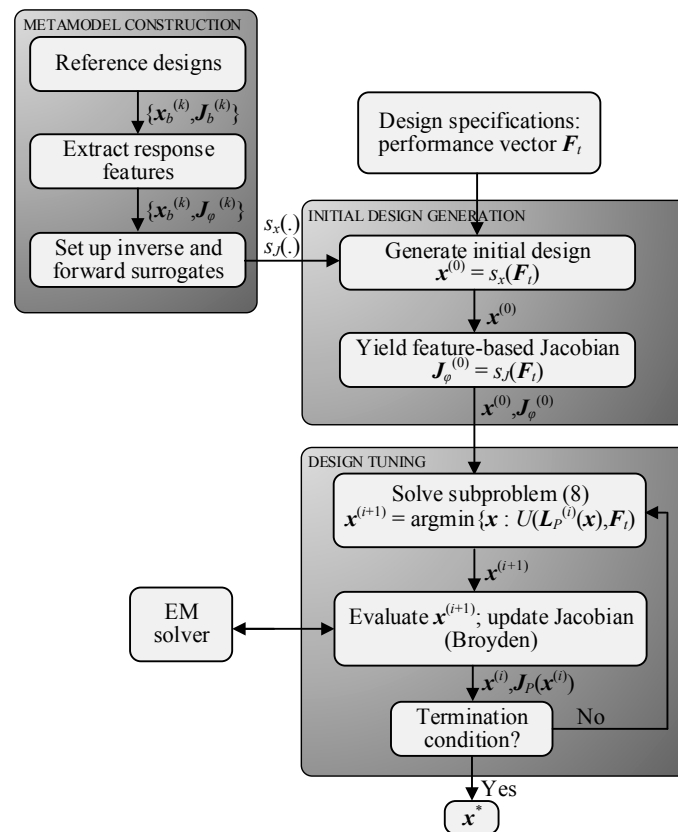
METAMODEL CONSTRUCTION

Reference designs

$\{\boldsymbol{x}_b^{(k)},\boldsymbol{J}_b^{(k)}\}$

Extract response features

$\{\boldsymbol{x}_b^{(k)},\boldsymbol{J}_\varphi^{(k)}\}$

Set up inverse and forward surrogates

$s_x(.)$
$s_J(.)$

Design specifications: performance vector $\boldsymbol{F}_t$

INITIAL DESIGN GENERATION

Generate initial design $\boldsymbol{x}^{(0)} = s_x(\boldsymbol{F}_t)$

$\boldsymbol{x}^{(0)}$

Yield feature-based Jacobian $\boldsymbol{J}_\varphi^{(0)} = s_J(\boldsymbol{F}_t)$

$\boldsymbol{x}^{(0)},\boldsymbol{J}_\varphi^{(0)}$

DESIGN TUNING

Solve subproblem (8) $\boldsymbol{x}^{(i+1)} = \text{argmin}\{\boldsymbol{x} : U(\boldsymbol{L}_P^{(i)}(\boldsymbol{x}),\boldsymbol{F}_t)$

$\boldsymbol{x}^{(i+1)}$

EM solver

Evaluate $\boldsymbol{x}^{(i+1)}$; update Jacobian (Broyden)

$\boldsymbol{x}^{(i)},\boldsymbol{J}_P(\boldsymbol{x}^{(i)})$

Termination condition?

No

Yes

$\boldsymbol{x}^*$